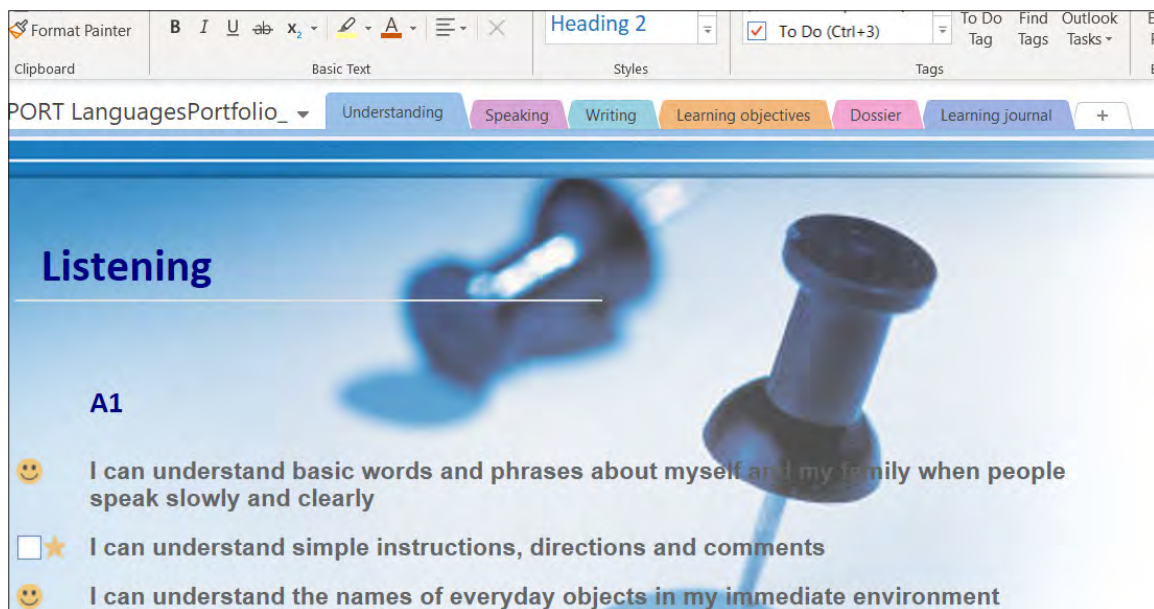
Format Painter
Clipboard
B I U ab $x_2$ A
Basic Text
Heading 2
Styles
To Do (Ctrl+3)
To Do Tag
Find Tags
Outlook Tasks
Tags

PORT LanguagesPortfolio_
Understanding
Speaking
Writing
Learning objectives
Dossier
Learning journal
+

Listening

A1

I can understand basic words and phrases about myself and my family when people speak slowly and clearly

I can understand simple instructions, directions and comments

I can understand the names of everyday objects in my immediate environment